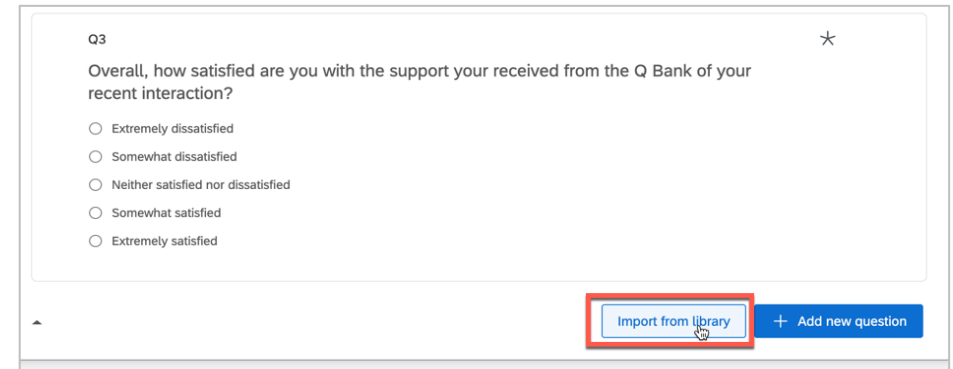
Q3

Overall, how satisfied are you with the support your received from the Q Bank of your recent interaction?

Extremely dissatisfied

Somewhat dissatisfied

Neither satisfied nor dissatisfied

Somewhat satisfied

Extremely satisfied

Import from library

+ Add new question